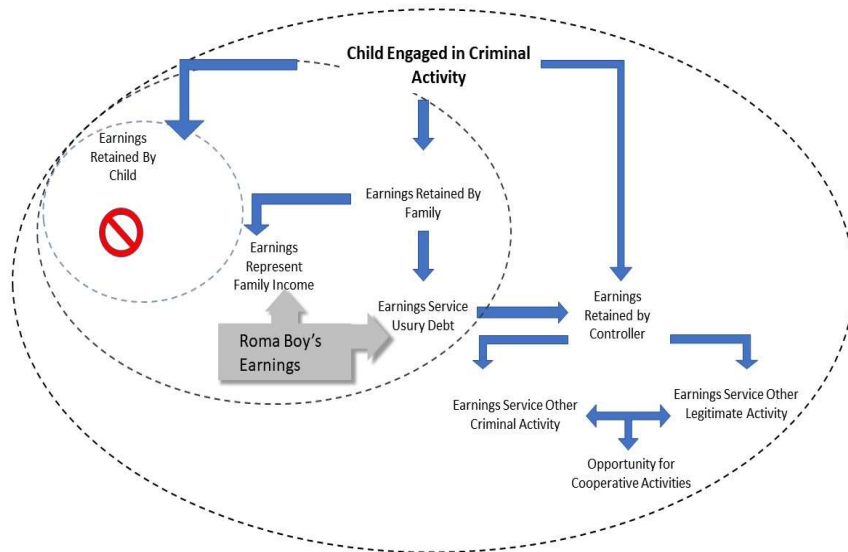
Child Engaged in Criminal Activity

Earnings Retained By Child

Earnings Retained By Family

Earnings Represent Family Income

Earnings Service Usury Debt

Roma Boy's Earnings

Earnings Retained by Controller

Earnings Service Other Criminal Activity

Earnings Service Other Legitimate Activity

Opportunity for Cooperative Activities